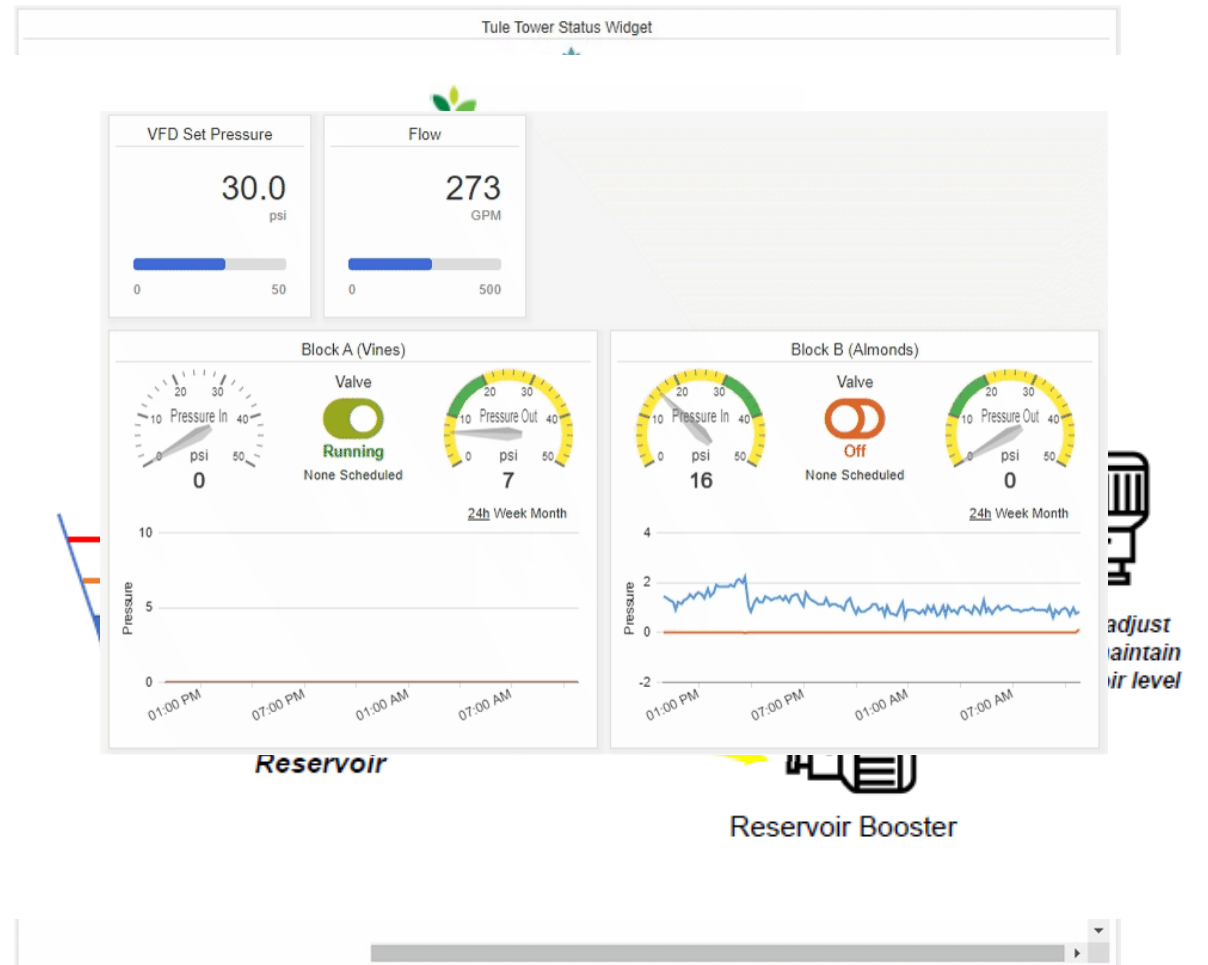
Tule Tower Status Widget

VFD Set Pressure
30.0
psi
0 50

Flow
273
GPM
0 500

Block A (Vines)
0 10 20 30 40 50
Pressure In
psi
0
Valve
Running
None Scheduled
0 10 20 30 40 50
Pressure Out
psi
7
24h Week Month
10
5
0
Pressure
01:00 PM 07:00 PM 01:00 AM 07:00 AM

Block B (Almonds)
0 10 20 30 40 50
Pressure In
psi
16
Valve
Off
None Scheduled
0 10 20 30 40 50
Pressure Out
psi
0
24h Week Month
4
2
0
-2
Pressure
01:00 PM 07:00 PM 01:00 AM 07:00 AM

adjust
aintain
ir level

Reservoir

Reservoir Booster